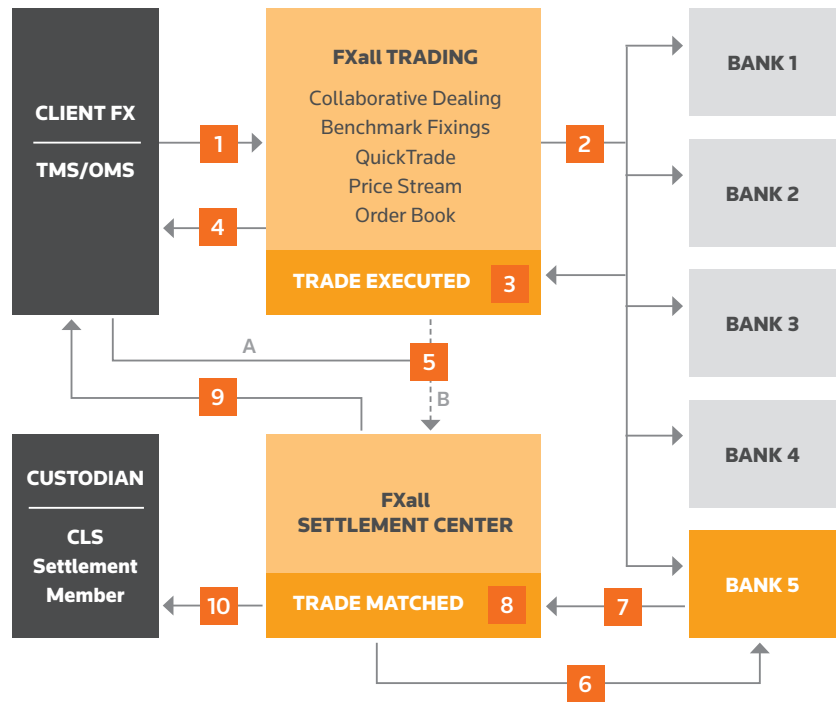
CLIENT FX

TMS/OMS

1

FXall TRADING

Collaborative Dealing
Benchmark Fixings
QuickTrade
Price Stream
Order Book

2

BANK 1

BANK 2

4

TRADE EXECUTED

3

BANK 3

A

5

B

9

BANK 4

CUSTODIAN

CLS
Settlement
Member

FXall
SETTLEMENT CENTER

BANK 5

10

TRADE MATCHED

8

7

6